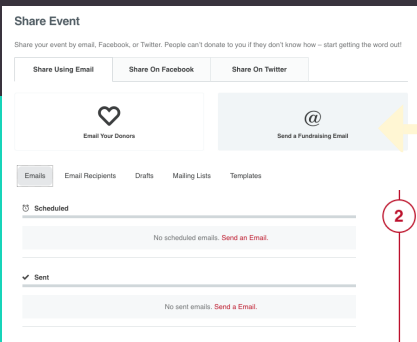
Share Event

Share your event by email, Facebook, or Twitter. People can't donate to you if they don't know how – start getting the word out!

Share Using Email | Share On Facebook | Share On Twitter

Email Your Donors

@

Send a Fundraising Email

Emails | Email Recipients | Drafts | Mailing Lists | Templates

2

Scheduled

No scheduled emails. Send an Email.

Sent

No sent emails. Send a Email.